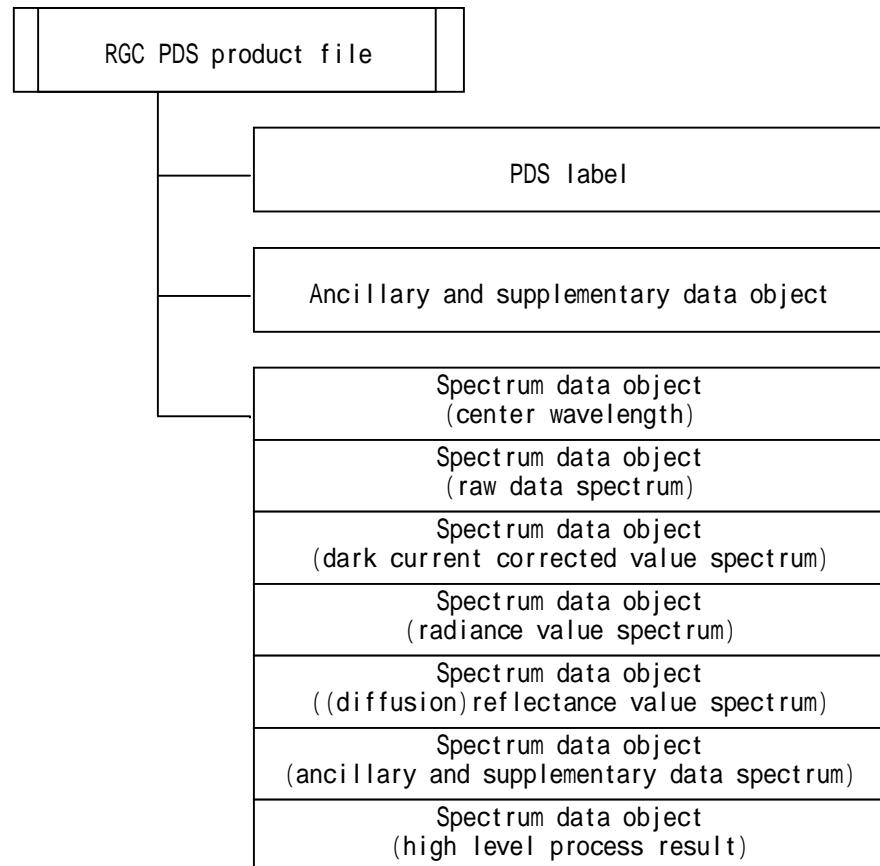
RGC PDS product file

PDS label

Ancillary and supplementary data object

Spectrum data object
(center wavelength)

Spectrum data object
(raw data spectrum)

Spectrum data object
(dark current corrected value spectrum)

Spectrum data object
(radiance value spectrum)

Spectrum data object
((diffusion)reflectance value spectrum)

Spectrum data object
(ancillary and supplementary data spectrum)

Spectrum data object
(high level process result)